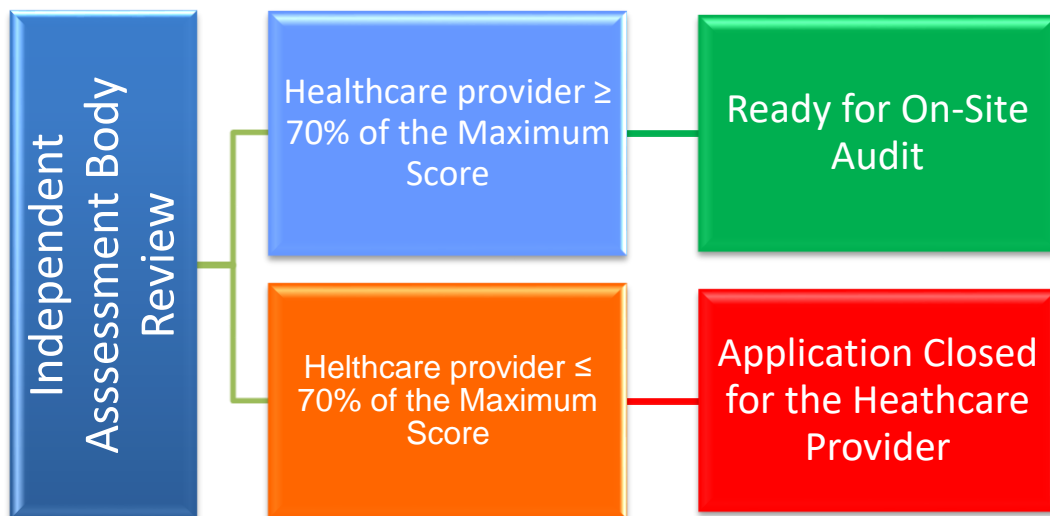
Independent Asssessment Body Review

Healthcare provider ≥ 70% of the Maximum Score

Ready for On-Site Audit

Helthcare provider ≤ 70% of the Maximum Score

Application Closed for the Heathcare Provider